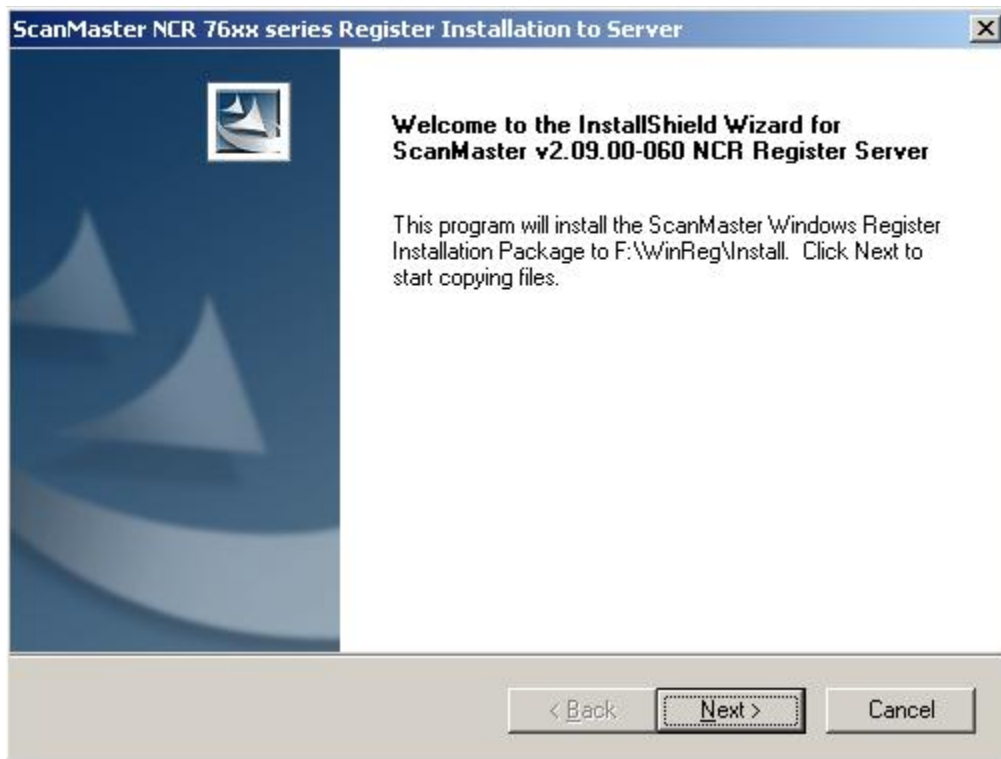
ScanMaster NCR 76xx series Register Installation to Server

×

Welcome to the InstallShield Wizard for ScanMaster v2.09.00-060 NCR Register Server

This program will install the ScanMaster Windows Register Installation Package to F:\WinReg\Install. Click Next to start copying files.

< Back

Next >

Cancel